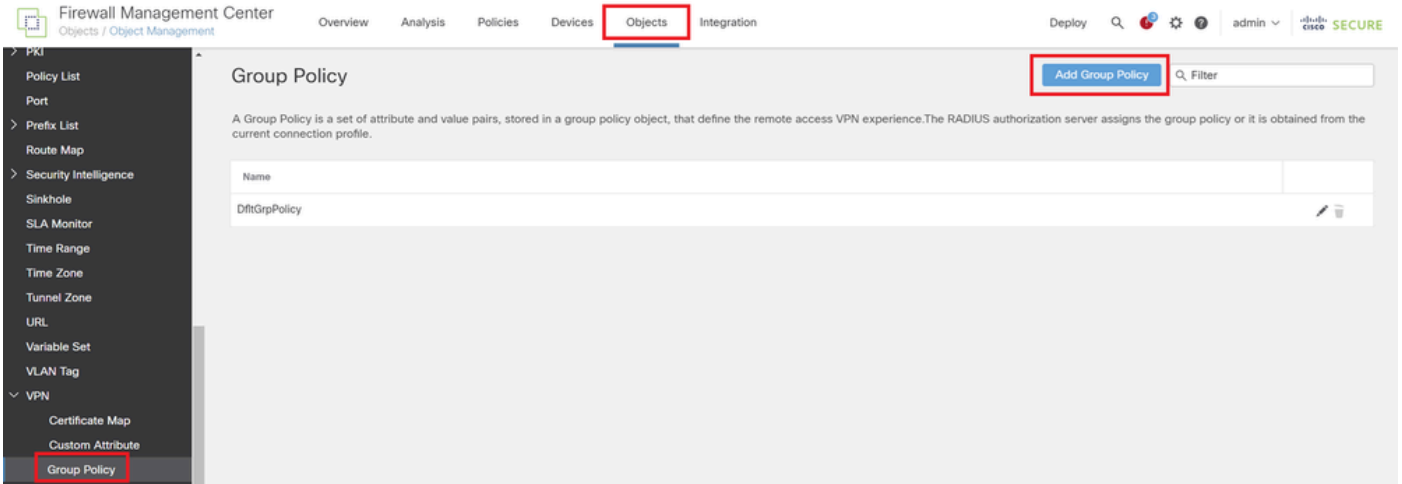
Firewall Management Center
Objects / Object Management

Overview Analysis Policies Devices Objects Integration

Deploy admin cisco SECURE

> PKI
Policy List
Port
> Prefix List
Route Map
> Security Intelligence
Sinkhole
SLA Monitor
Time Range
Time Zone
Tunnel Zone
URL
Variable Set
VLAN Tag
∨ VPN
Certificate Map
Custom Attribute
Group Policy

Group Policy

Add Group Policy
Filter

A Group Policy is a set of attribute and value pairs, stored in a group policy object, that define the remote access VPN experience.The RADIUS authorization server assigns the group policy or it is obtained from the current connection profile.

| Name |
|---|
| DfltGrpPolicy |